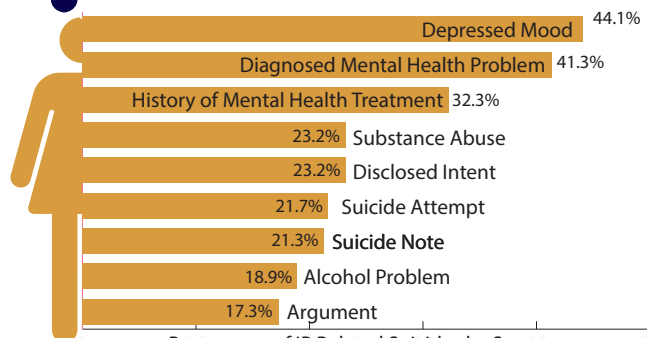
Depressed Mood 44.1%
Diagnosed Mental Health Problem 41.3%
History of Mental Health Treatment 32.3%
23.2% Substance Abuse
23.2% Disclosed Intent
21.7% Suicide Attempt
21.3% Suicide Note
18.9% Alcohol Problem
17.3% Argument
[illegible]